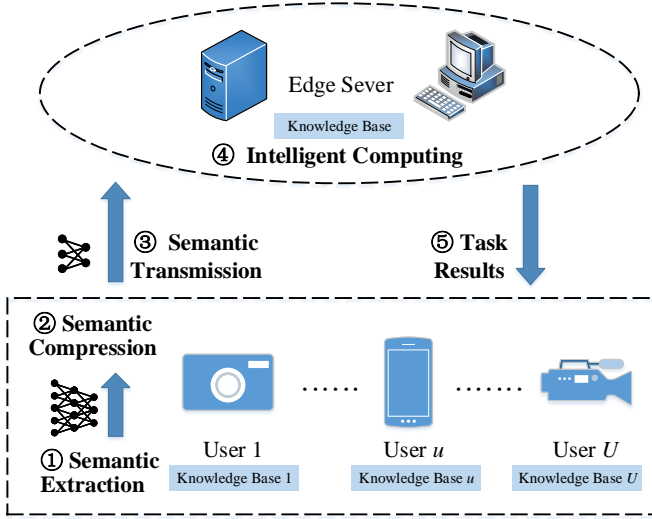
Edge Sever

Knowledge Base

④ Intelligent Computing

③ Semantic Transmission

⑤ Task Results

② Semantic Compression

① Semantic Extraction

User 1

Knowledge Base 1

......

User $u$

Knowledge Base $u$

.......

User $U$

Knowledge Base $U$